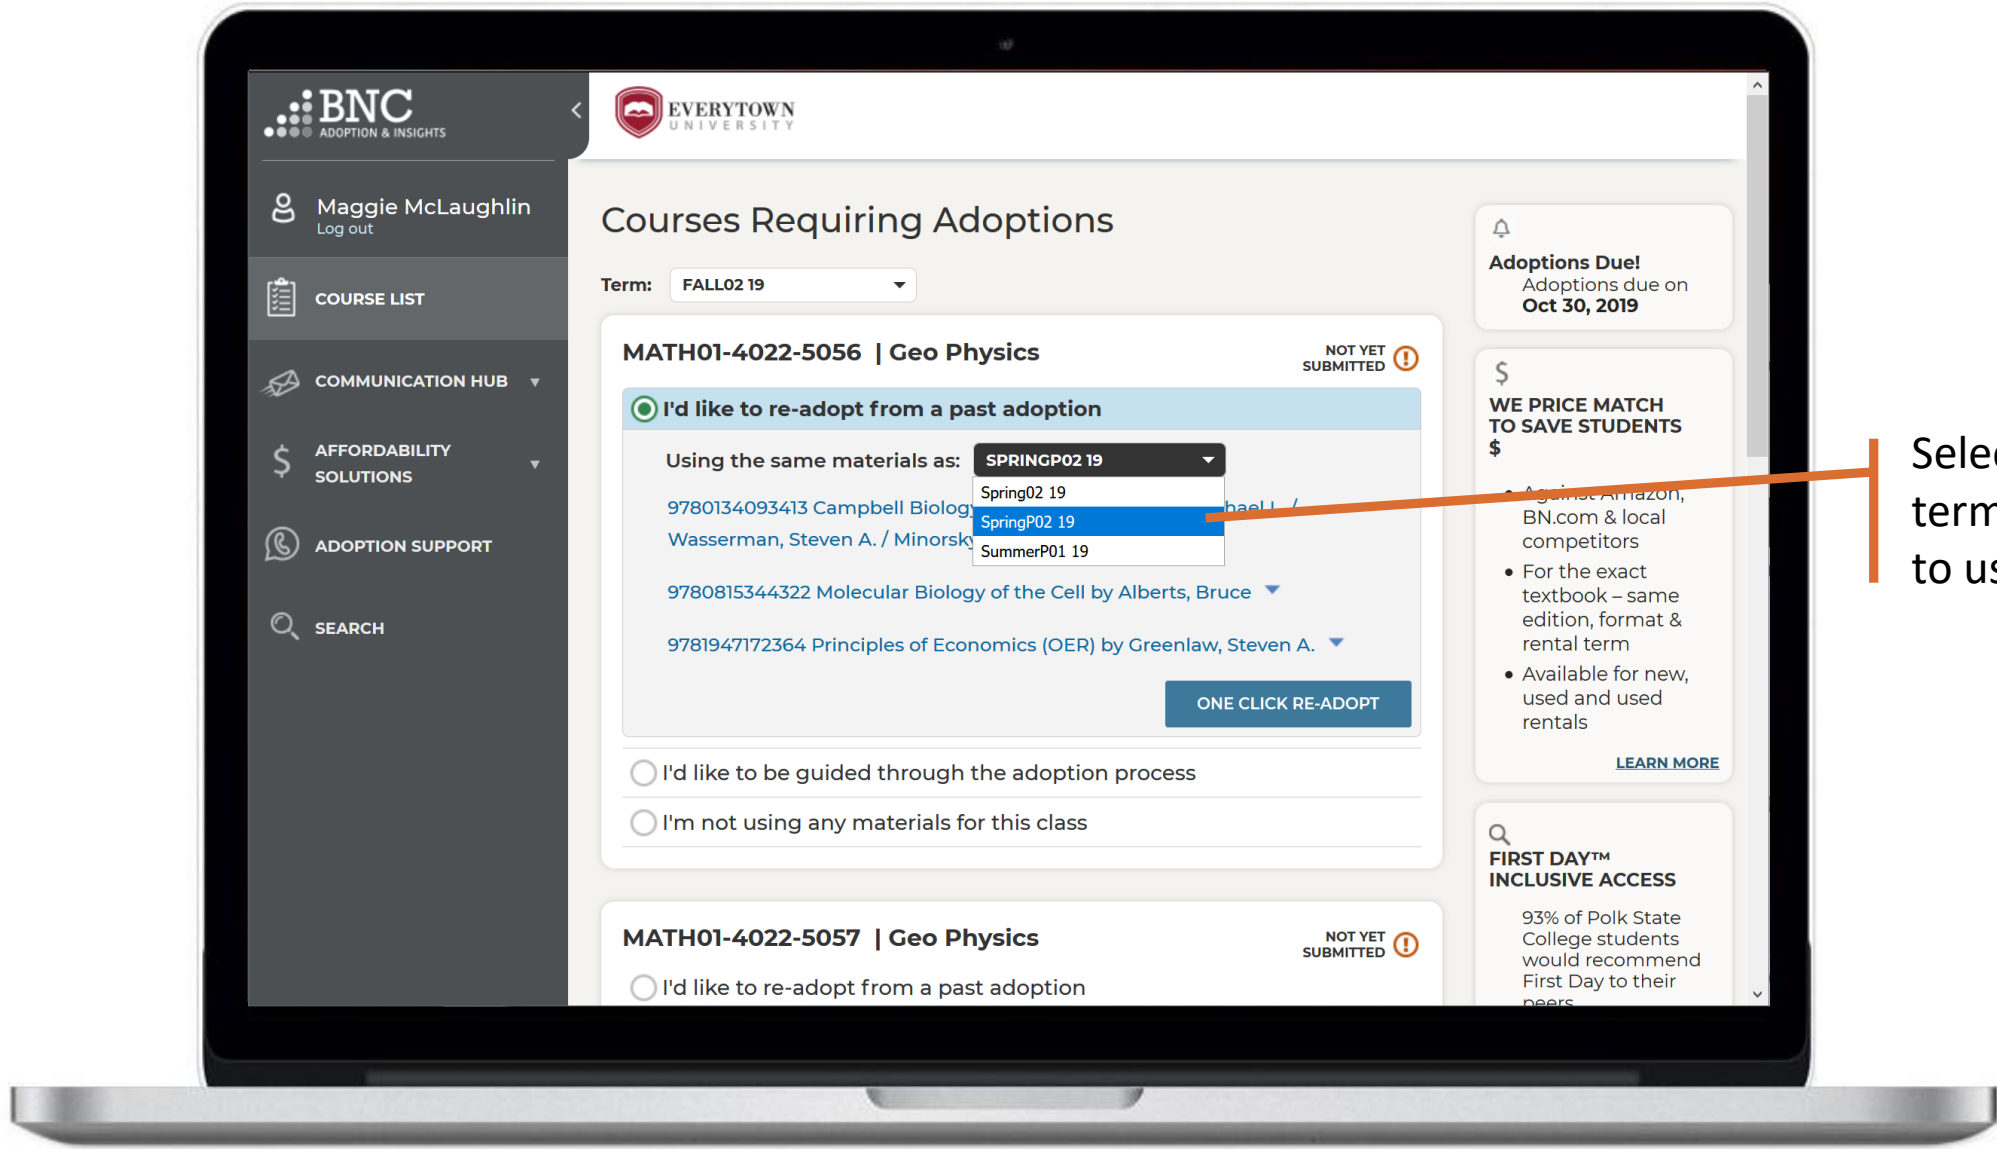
BNC
ADOPTION & INSIGHTS

Maggie McLaughlin
Log out

COURSE LIST

COMMUNICATION HUB

AFFORDABILITY SOLUTIONS

ADOPTION SUPPORT

SEARCH

EVERYTOWN
UNIVERSITY

Courses Requiring Adoptions

Term: FALL02 19

MATH01-4022-5056 | Geo Physics

NOT YET SUBMITTED

I'd like to re-adopt from a past adoption

Using the same materials as: SPRINGP02 19

Spring02 19
SpringP02 19
SummerP01 19

9780134093413 Campbell Biolog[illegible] hael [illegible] / Wasserman, Steven A. / Minorsk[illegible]

9780815344322 Molecular Biology of the Cell by Alberts, Bruce

9781947172364 Principles of Economics (OER) by Greenlaw, Steven A.

ONE CLICK RE-ADOPT

I'd like to be guided through the adoption process

I'm not using any materials for this class

MATH01-4022-5057 | Geo Physics

NOT YET SUBMITTED

I'd like to re-adopt from a past adoption

Adoptions Due!
Adoptions due on
Oct 30, 2019

$
WE PRICE MATCH TO SAVE STUDENTS $

• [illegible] Amazon, BN.com & local competitors
• For the exact textbook – same edition, format & rental term
• Available for new, used and used rentals

LEARN MORE

FIRST DAY™ INCLUSIVE ACCESS

93% of Polk State College students would recommend First Day to their peers

Selec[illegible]
term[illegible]
to us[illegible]